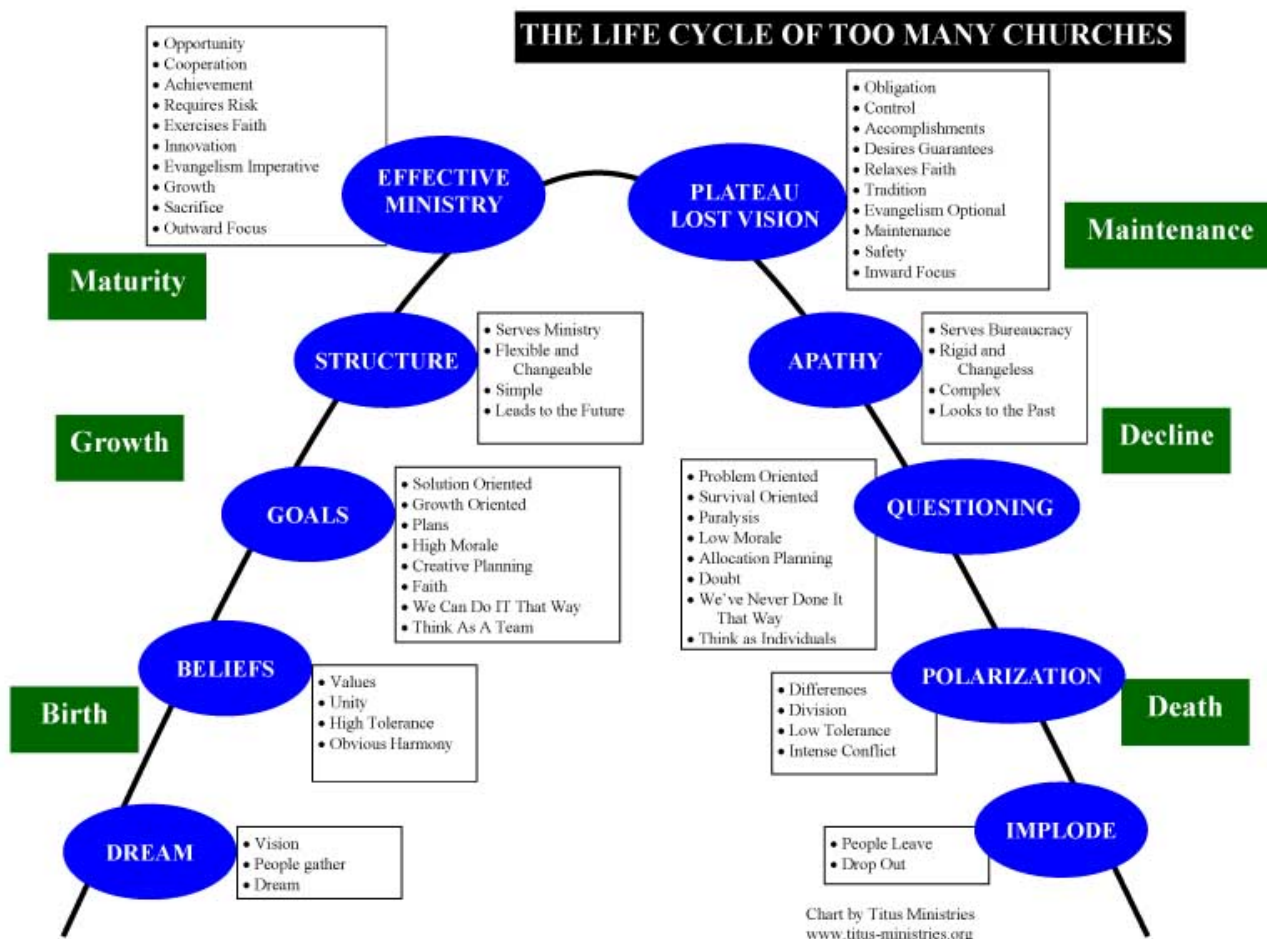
THE LIFE CYCLE OF TOO MANY CHURCHES

• Opportunity
• Cooperation
• Achievement
• Requires Risk
• Exercises Faith
• Innovation
• Evangelism Imperative
• Growth
• Sacrifice
• Outward Focus

EFFECTIVE MINISTRY

PLATEAU LOST VISION

• Obligation
• Control
• Accomplishments
• Desires Guarantees
• Relaxes Faith
• Tradition
• Evangelism Optional
• Maintenance
• Safety
• Inward Focus

Maintenance

Maturity

STRUCTURE

• Serves Ministry
• Flexible and Changeable
• Simple
• Leads to the Future

APATHY

• Serves Bureaucracy
• Rigid and Changeless
• Complex
• Looks to the Past

Growth

Decline

GOALS

• Solution Oriented
• Growth Oriented
• Plans
• High Morale
• Creative Planning
• Faith
• We Can Do IT That Way
• Think As A Team

• Problem Oriented
• Survival Oriented
• Paralysis
• Low Morale
• Allocation Planning
• Doubt
• We've Never Done It That Way
• Think as Individuals

QUESTIONING

BELIEFS

• Values
• Unity
• High Tolerance
• Obvious Harmony

Birth

POLARIZATION

• Differences
• Division
• Low Tolerance
• Intense Conflict

Death

DREAM

• Vision
• People gather
• Dream

IMPLODE

• People Leave
• Drop Out

Chart by Titus Ministries
www.titus-ministries.org